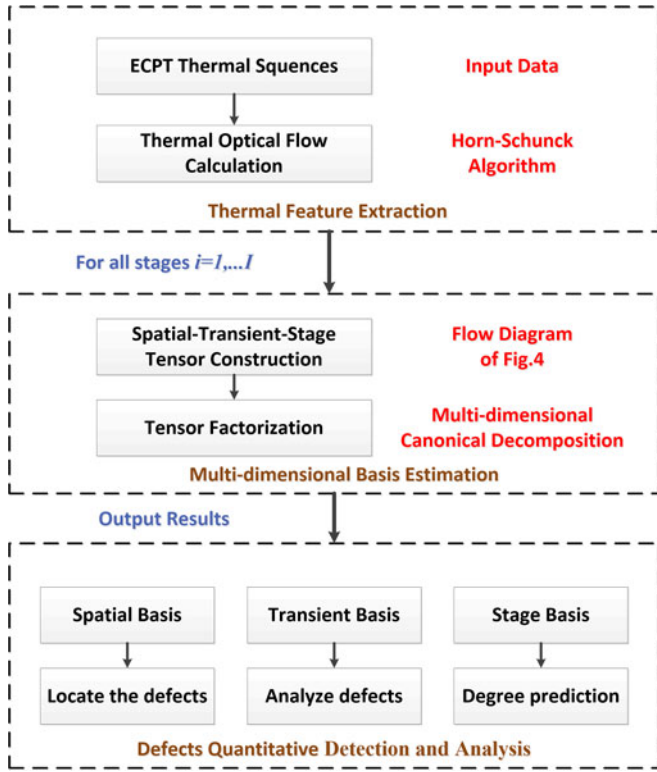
ECPT Thermal Squences

Input Data

Thermal Optical Flow Calculation

Horn-Schunck Algorithm

Thermal Feature Extraction

For all stages $i=1,...I$

Spatial-Transient-Stage Tensor Construction

Flow Diagram of Fig.4

Tensor Factorization

Multi-dimensional Canonical Decomposition

Multi-dimensional Basis Estimation

Output Results

Spatial Basis

Transient Basis

Stage Basis

Locate the defects

Analyze defects

Degree prediction

Defects Quantitative Detection and Analysis